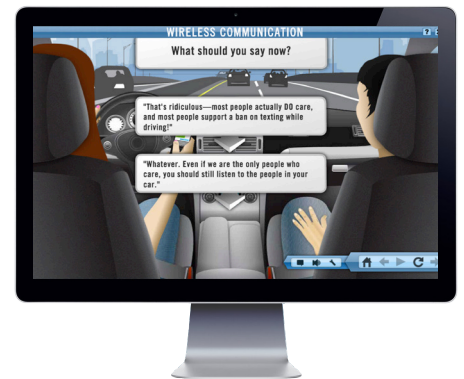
WIRELESS COMMUNICATION

What should you say now?

"That's ridiculous—most people actually DO care, and most people support a ban on texting while driving!"

"Whatever. Even if we are the only people who care, you should still listen to the people in your car."